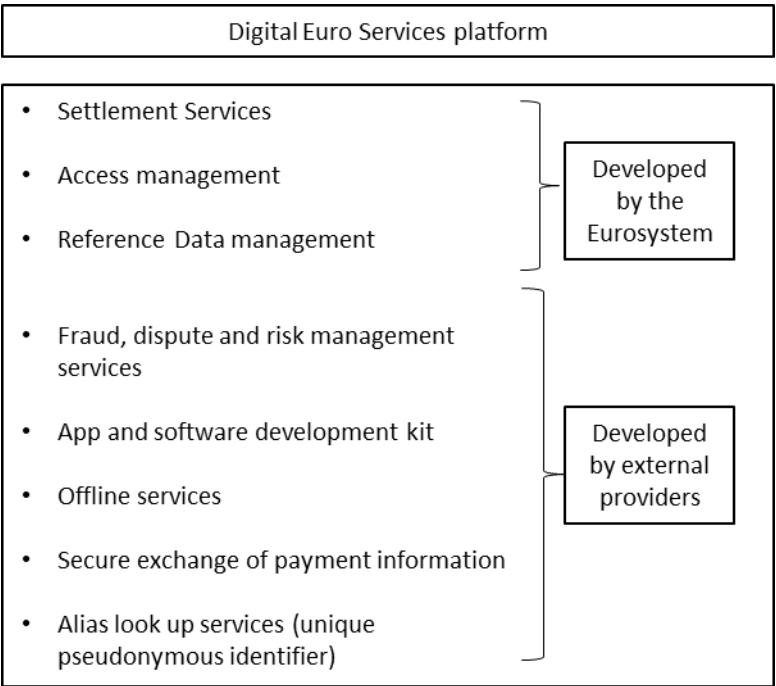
Digital Euro Services platform

- Settlement Services
- Access management
- Reference Data management

Developed by the Eurosystem

- Fraud, dispute and risk management services
- App and software development kit
- Offline services
- Secure exchange of payment information
- Alias look up services (unique pseudonymous identifier)

Developed by external providers